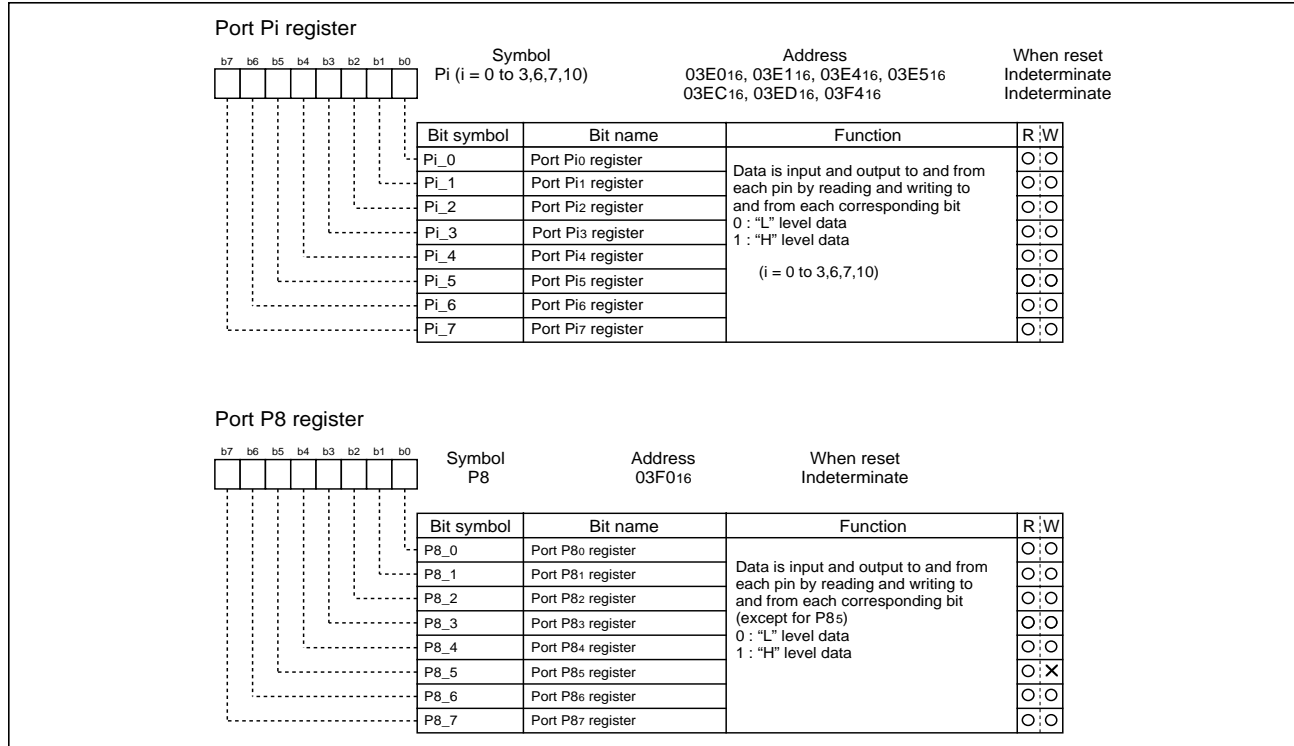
Port Pi register

b7 b6 b5 b4 b3 b2 b1 b0

Symbol
Pi (i = 0 to 3,6,7,10)

Address
03E0$_{16}$, 03E1$_{16}$, 03E4$_{16}$, 03E5$_{16}$
03EC$_{16}$, 03ED$_{16}$, 03F4$_{16}$

When reset
Indeterminate
Indeterminate

| Bit symbol | Bit name | Function | R | W |
|---|---|---|---|---|
| Pi_0 | Port Pi$_0$ register | Data is input and output to and from each pin by reading and writing to and from each corresponding bit<br>0 : "L" level data<br>1 : "H" level data<br><br>(i = 0 to 3,6,7,10) | ○ | ○ |
| Pi_1 | Port Pi$_1$ register | | ○ | ○ |
| Pi_2 | Port Pi$_2$ register | | ○ | ○ |
| Pi_3 | Port Pi$_3$ register | | ○ | ○ |
| Pi_4 | Port Pi$_4$ register | | ○ | ○ |
| Pi_5 | Port Pi$_5$ register | | ○ | ○ |
| Pi_6 | Port Pi$_6$ register | | ○ | ○ |
| Pi_7 | Port Pi$_7$ register | | ○ | ○ |

Port P8 register

b7 b6 b5 b4 b3 b2 b1 b0

Symbol
P8

Address
03F0$_{16}$

When reset
Indeterminate

| Bit symbol | Bit name | Function | R | W |
|---|---|---|---|---|
| P8_0 | Port P8$_0$ register | Data is input and output to and from each pin by reading and writing to and from each corresponding bit (except for P8$_5$)<br>0 : "L" level data<br>1 : "H" level data | ○ | ○ |
| P8_1 | Port P8$_1$ register | | ○ | ○ |
| P8_2 | Port P8$_2$ register | | ○ | ○ |
| P8_3 | Port P8$_3$ register | | ○ | ○ |
| P8_4 | Port P8$_4$ register | | ○ | ○ |
| P8_5 | Port P8$_5$ register | | ○ | × |
| P8_6 | Port P8$_6$ register | | ○ | ○ |
| P8_7 | Port P8$_7$ register | | ○ | ○ |